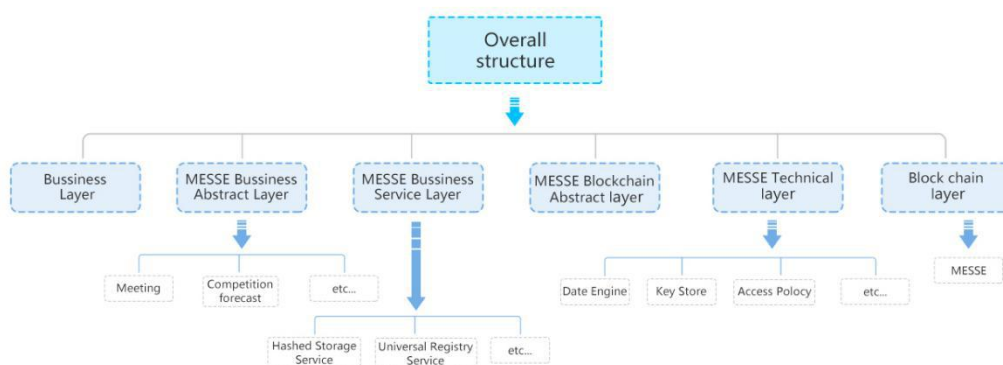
Overall structure

Bussiness Layer

MESSE Bussiness Abstract Layer

MESSE Bussiness Service Layer

MESSE Blockchain Abstract layer

MESSE Technical layer

Block chain layer

Meeting

Competition forecast

etc...

Hashed Storage Service

Universal Registry Service

etc...

Date Engine

Key Store

Access Polocy

etc...

MESSE